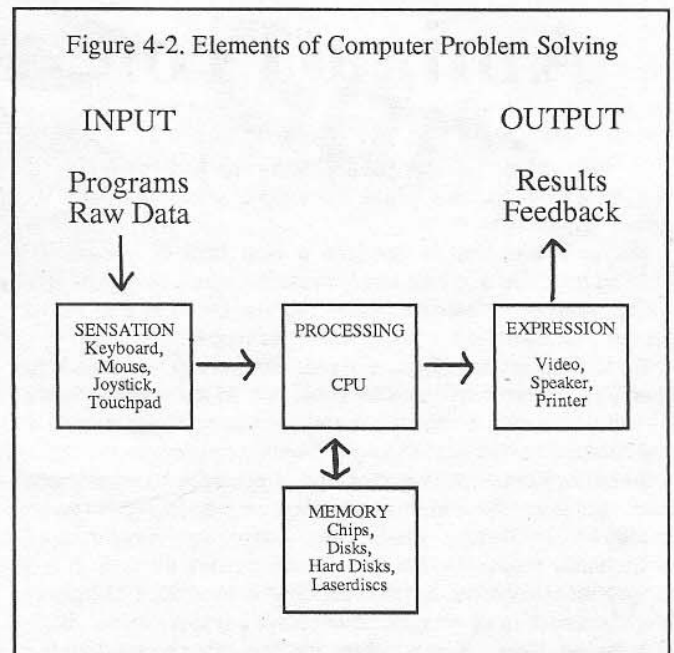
Figure 4-2. Elements of Computer Problem Solving

INPUT

Programs
Raw Data

OUTPUT

Results
Feedback

SENSATION
Keyboard,
Mouse,
Joystick,
Touchpad

PROCESSING

CPU

EXPRESSION

Video,
Speaker,
Printer

MEMORY
Chips,
Disks,
Hard Disks,
Laserdiscs